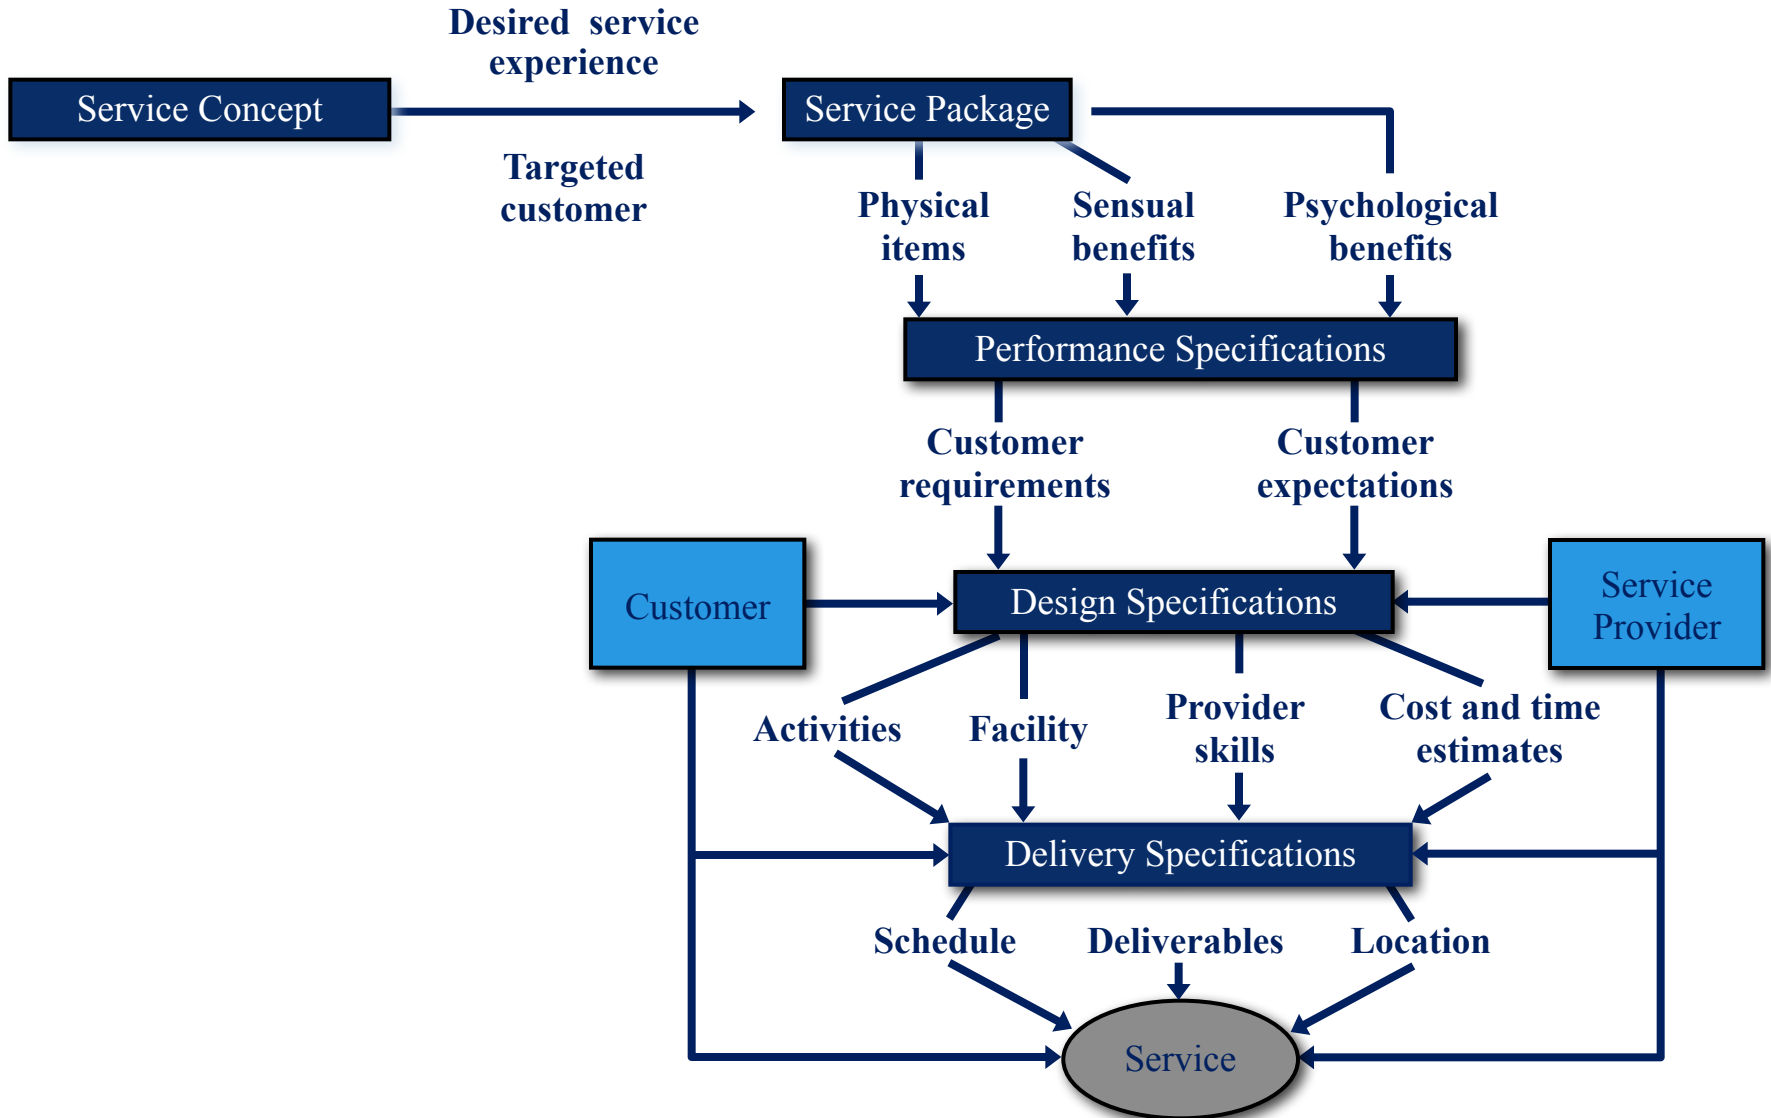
Desired service experience

Service Concept

Service Package

Targeted customer

Physical items

Sensual benefits

Psychological benefits

Performance Specifications

Customer requirements

Customer expectations

Customer

Design Specifications

Service Provider

Activities

Facility

Provider skills

Cost and time estimates

Delivery Specifications

Schedule

Deliverables

Location

Service